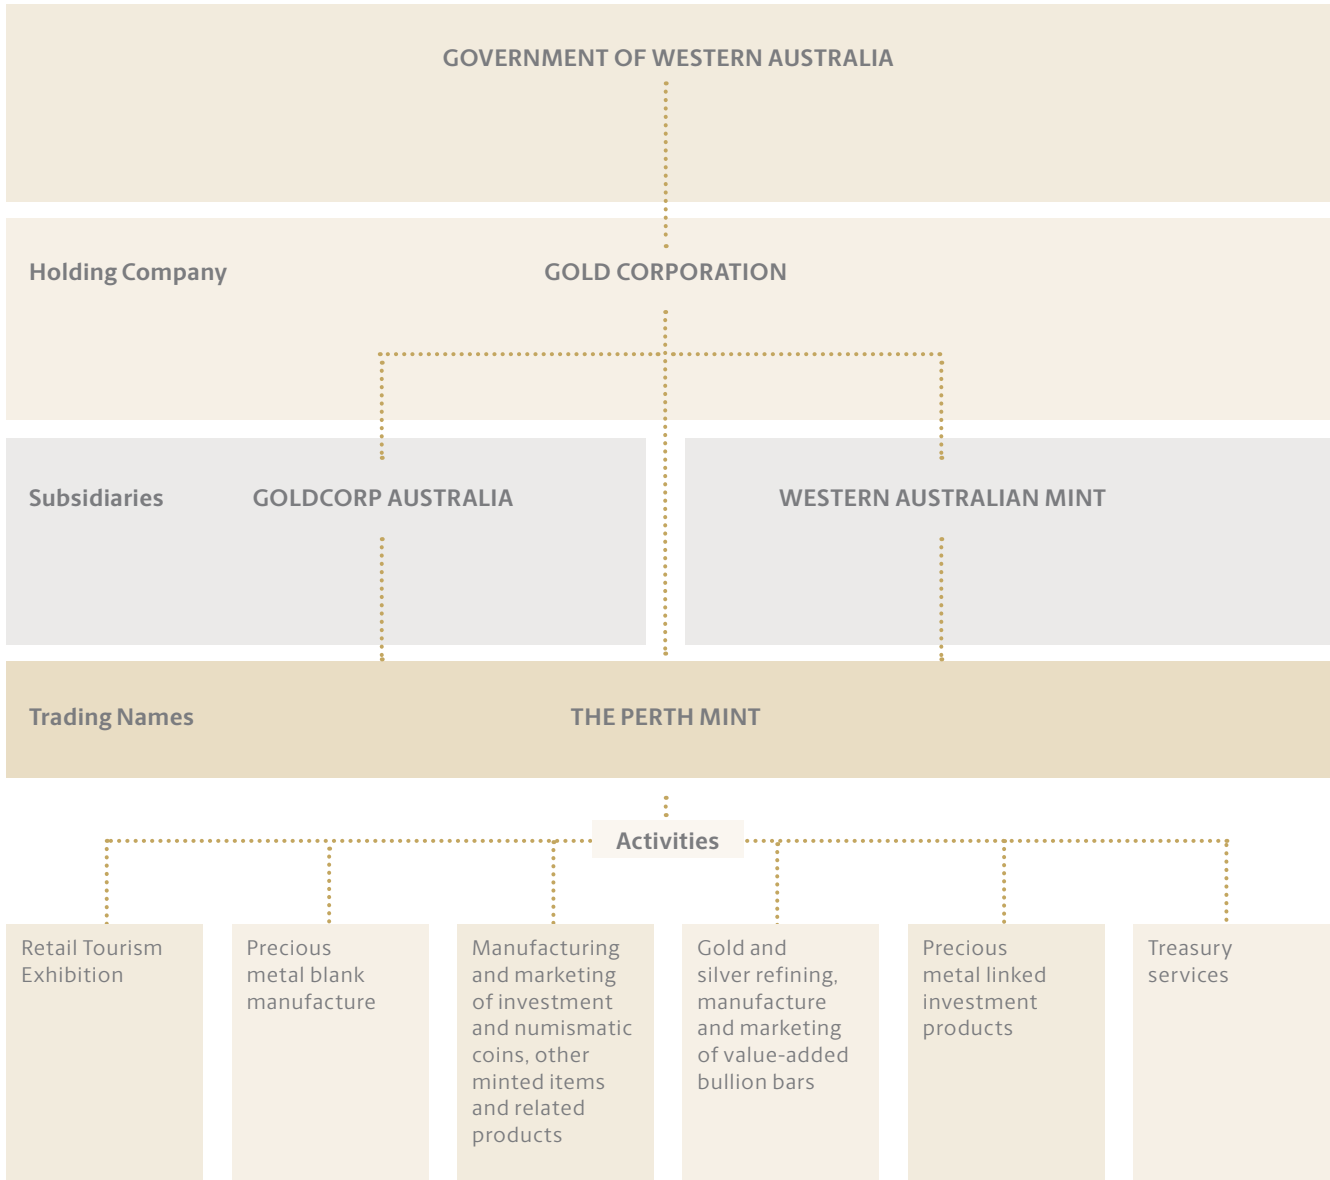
GOVERNMENT OF WESTERN AUSTRALIA

Holding Company

GOLD CORPORATION

Subsidiaries

GOLDCORP AUSTRALIA

WESTERN AUSTRALIAN MINT

Trading Names

THE PERTH MINT

Activities

Retail Tourism Exhibition

Precious metal blank manufacture

Manufacturing and marketing of investment and numismatic coins, other minted items and related products

Gold and silver refining, manufacture and marketing of value-added bullion bars

Precious metal linked investment products

Treasury services